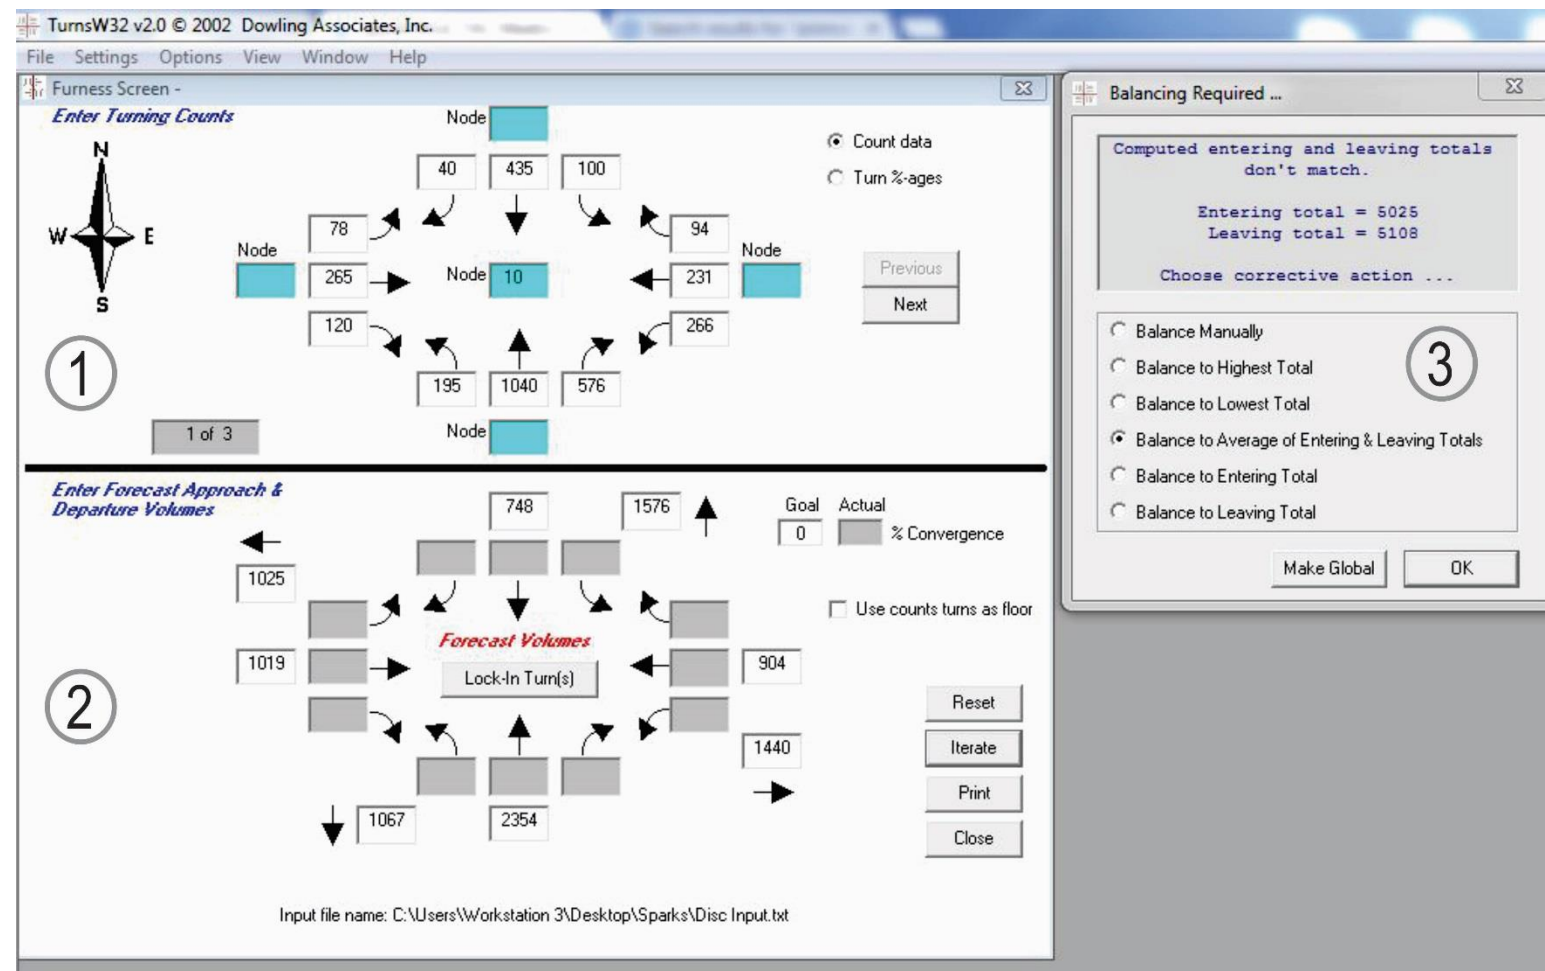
TurnsW32 v2.0 © 2002 Dowling Associates, Inc.

File Settings Options View Window Help

Furness Screen -

Enter Turning Counts

N
W E
S

Node

40 435 100

Count data

Turn %-ages

78 94

Node 265 Node 10 231 Node

Previous

Next

120 266

195 1040 576

1

1 of 3

Node

Enter Forecast Approach & Departure Volumes

748 1576

Goal Actual
0 % Convergence

1025

Use counts turns as floor

Forecast Volumes

1019 Lock-In Turn(s) 904

2

Reset

1440

Iterate

Print

1067 2354

Close

Input file name: C:\Users\Workstation 3\Desktop\Sparks\Disc Input.txt

Balancing Required ...

Computed entering and leaving totals don't match.

Entering total = 5025
Leaving total = 5108

Choose corrective action ...

Balance Manually

Balance to Highest Total

3

Balance to Lowest Total

Balance to Average of Entering & Leaving Totals

Balance to Entering Total

Balance to Leaving Total

Make Global

OK